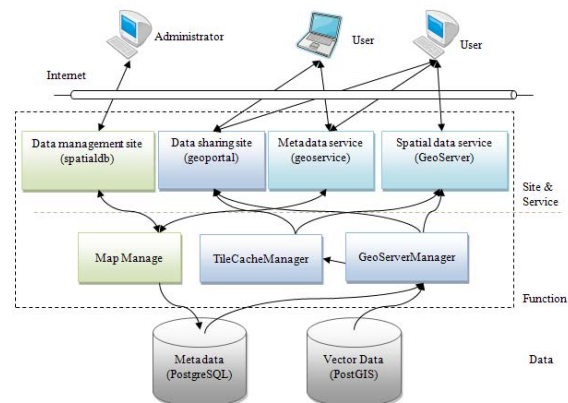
Administrator

User

User

Internet

Data management site (spatialdb)

Data sharing site (geoportal)

Metadata service (geoservice)

Spatial data service (GeoServer)

Site & Service

Map Manage

TileCacheManager

GeoServerManager

Function

Metadata (PostgreSQL)

Vector Data (PostGIS)

Data